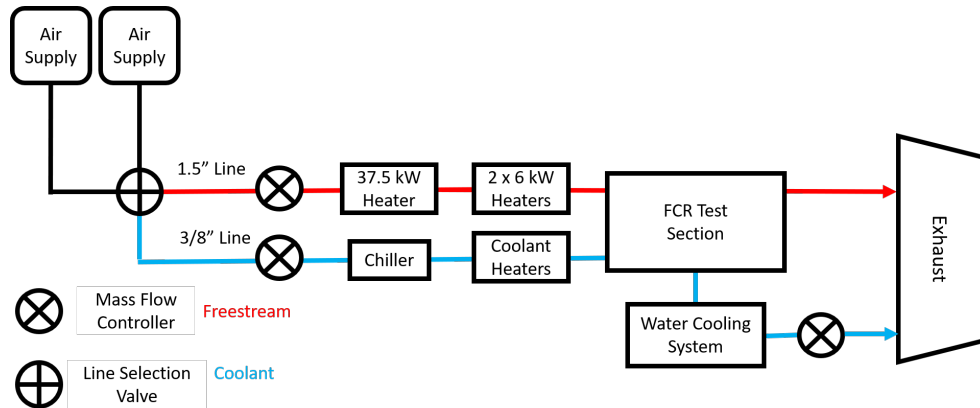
Air Supply

Air Supply

1.5” Line

37.5 kW Heater

2 x 6 kW Heaters

FCR Test Section

Exhaust

3/8” Line

Chiller

Coolant Heaters

Water Cooling System

Mass Flow Controller

Freestream

Line Selection Valve

Coolant